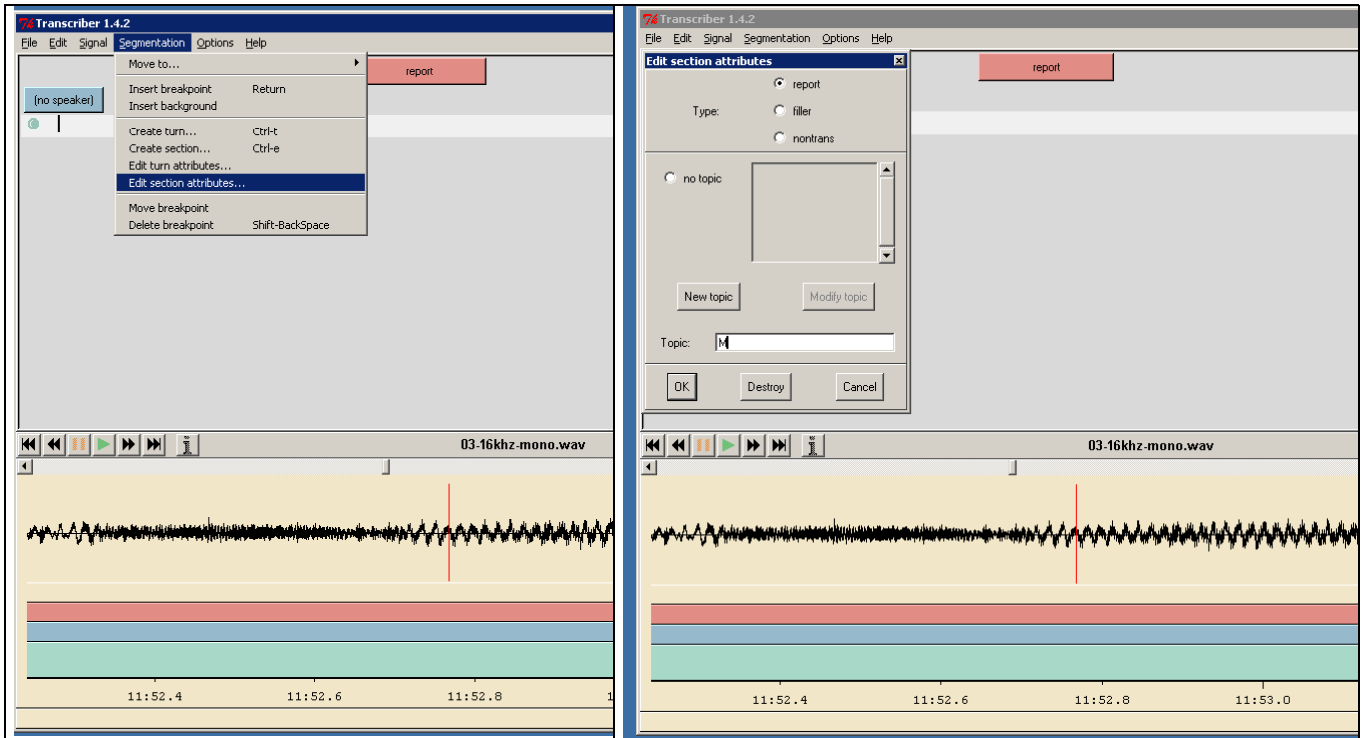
Transcriber 1.4.2

File Edit Signal Segmentation Options Help

Move to...
Insert breakpoint Return
Insert background
Create turn... Ctrl-t
Create section... Ctrl-e
Edit turn attributes...
Edit section attributes...
Move breakpoint
Delete breakpoint Shift-BackSpace

report

(no speaker)

03-16khz-mono.wav

11:52.4 11:52.6 11:52.8 1

Transcriber 1.4.2

File Edit Signal Segmentation Options Help

Edit section attributes

Type: report filler nontrans

no topic

New topic Modify topic

Topic: M

OK Destroy Cancel

report

03-16khz-mono.wav

11:52.4 11:52.6 11:52.8 11:53.0